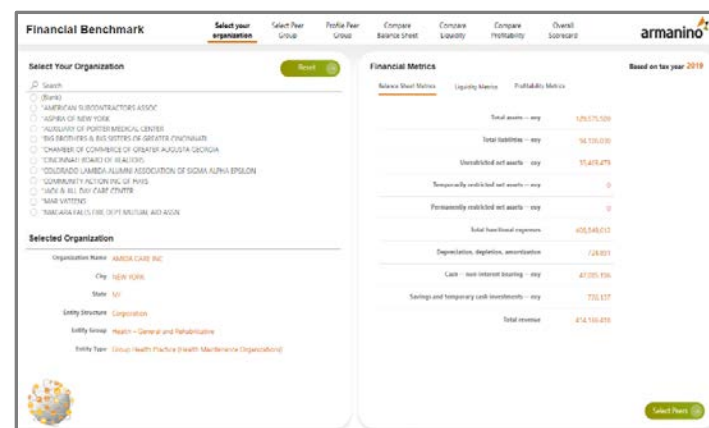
Financial Benchmark

Select your organization | Select Peer Group | Profile Peer Group | Compare Balance Sheet | Compare Liquidity | Compare Profitability | Overall Scorecard

armanino

Select Your Organization

Reset

Search

(Blank)
"AMERICAN SUBCONTRACTORS ASSOC
"ASPIRA OF NEW YORK
"AUXILIARY OF PORTER MEDICAL CENTER
"BIG BROTHERS & BIG SISTERS OF GREATER CINCINNATI
"CHAMBER OF COMMERCE OF GREATER AUGUSTA GEORGIA
"CINCINNATI BOARD OF REALTORS
"COLORADO LAMBDA ALUMNI ASSOCIATION OF SIGMA ALPHA EPSILON
"COMMUNITY ACTION INC OF HAYS
"JACK & JILL DAY CARE CENTER
"MAR VATEENS
"NIAGARA FALLS FIRE DEPT MUTUAL AID ASSN

Selected Organization

Organization Name AMIDA CARE INC
City NEW YORK
State NY
Entity Structure Corporation
Entity Group Health – General and Rehabilitative
Entity Type Group Health Practice (Health Maintenance Organizations)

Financial Metrics

Based on tax year 2019

Balance Sheet Metrics | Liquidity Metrics | Profitability Metrics

| | |
|---|---|
| Total assets -- eoy | 129,575,509 |
| Total liabilities -- eoy | 94,139,030 |
| Unrestricted net assets -- eoy | 35,436,479 |
| Temporarily restricted net assets -- eoy | 0 |
| Permanently restricted net assets -- eoy | 0 |
| Total functional expenses | 409,548,013 |
| Depreciation, depletion, amortization | 724,851 |
| Cash -- non-interest bearing -- eoy | 47,095,196 |
| Savings and temporary cash investments -- eoy | 730,137 |
| Total revenue | 414,130,459 |

Select Peers